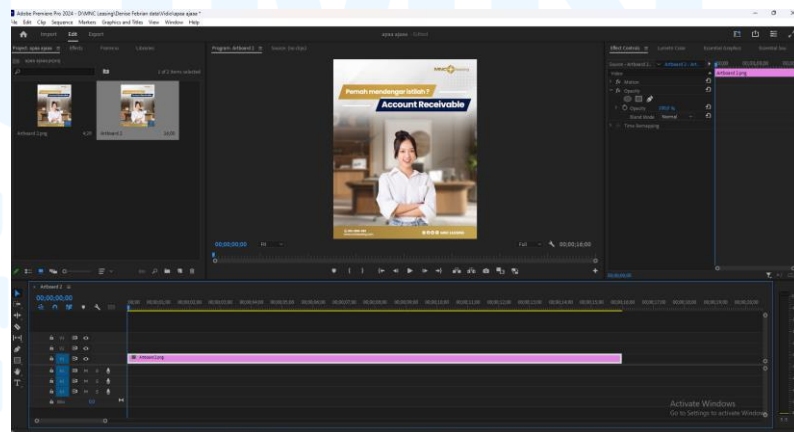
Adobe Premiere Pro 2024 - D:\MNC Leasing\Denise Febrian data\Video\ajasa ajasa *
File Edit Clip Sequence Markers Graphics and Titles View Window Help

Import Edit Export

ajasa ajasa - Edited

Project: ajasa ajasa Effects Premiere Libraries

1 of 2 items selected

Artboard 1.png 4:29

Artboard 2 18:00

Program: Artboard 2 Source: (no clips)

MNC Leasing

Pernah mendengar istilah ?

Account Receivable

MNC LEASING

00;00;00;00 Fit

Full 00;00;18;00

Effect Controls Lumetri Color Essential Graphics Essential Sou

Source • Artboard 1.png Artboard 2 • Art...

Artboard 1.png

Video

fx Motion

fx Opacity

Opacity 100.0 %

Blend Mode Normal

Time Remapping

00;00;00;00

Artboard 2

00;00;00;00

Artboard 1.png

Activate Windows
Go to Settings to activate Windows.